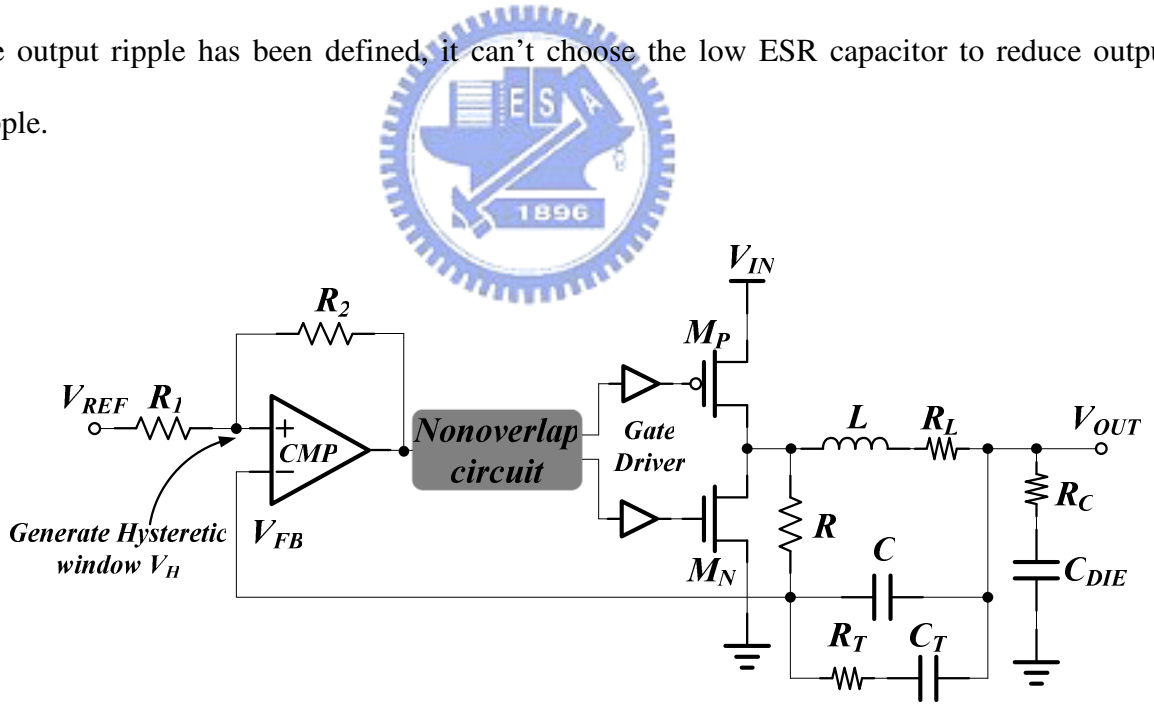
e output ripple has been defined, it can't choose the low ESR capacitor to reduce outpu

ple.

ES

1896

$V_{IN}$

$R_2$

$M_P$

$V_{REF}$ $R_1$

+

CMP

−

Nonoverlap circuit

Gate Driver

$L$ $R_L$

$V_{OUT}$

$R_C$

Generate Hysteretic window $V_H$

$V_{FB}$

$R$

$C$

$M_N$

$C_{DIE}$

$R_T$ $C_T$